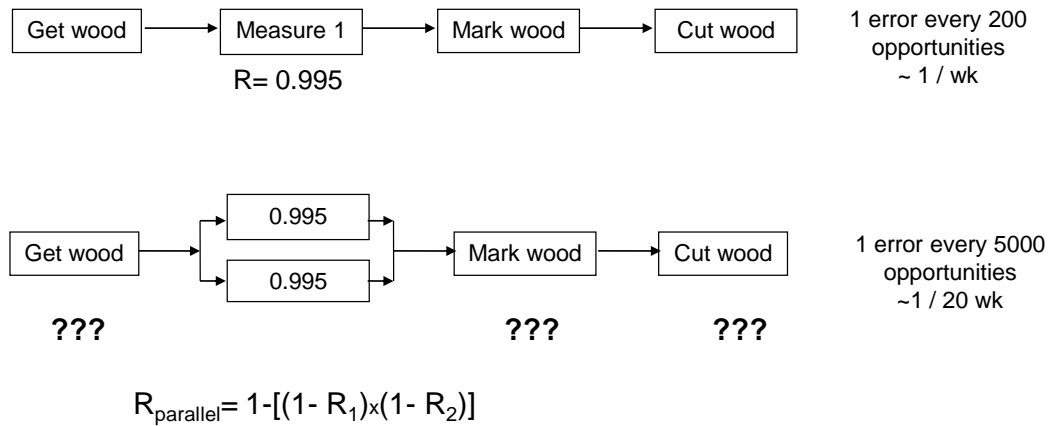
Get wood

Measure 1

Mark wood

Cut wood

R= 0.995

1 error every 200 opportunities ~ 1 / wk

0.995

0.995

Get wood

Mark wood

Cut wood

1 error every 5000 opportunities ~1 / 20 wk

???

???

???

$R_{parallel}$= 1-[(1- $R_1$)x(1- $R_2$)]